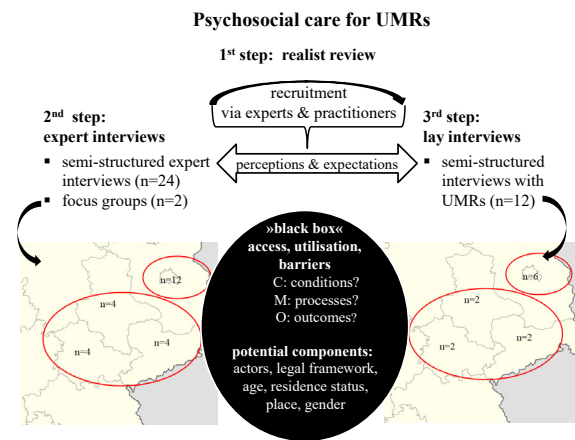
Psychosocial care for UMRs

1$^{st}$ step: realist review

recruitment via experts & practitioners

2$^{nd}$ step: expert interviews

- semi-structured expert interviews (n=24)
- focus groups (n=2)

perceptions & expectations

3$^{rd}$ step: lay interviews

- semi-structured interviews with UMRs (n=12)

n=12

n=4

n=4

n=4

»black box« access, utilisation, barriers

C: conditions?

M: processes?

O: outcomes?

potential components: actors, legal framework, age, residence status, place, gender

n=6

n=2

n=2

n=2